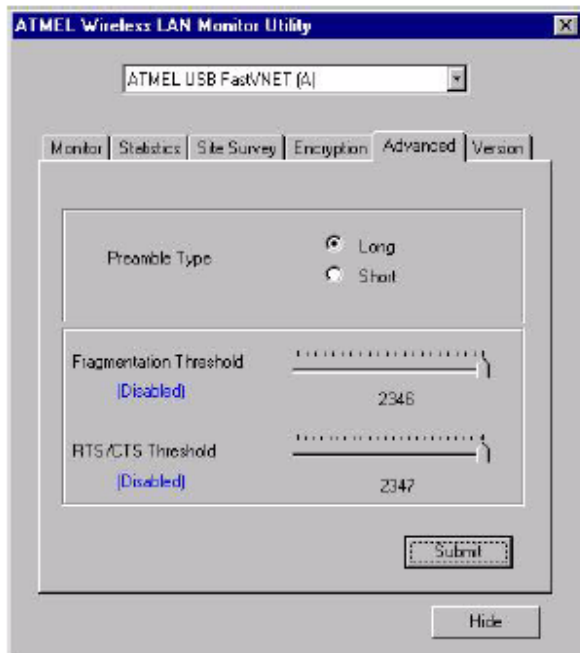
ATMEL Wireless LAN Monitor Utility

ATMEL USB FastVNET (A)

Monitor | Statistics | Site Survey | Encryption | Advanced | Version

Preamble Type

Long

Short

Fragmentation Threshold

(Disabled)

2346

RTS/CTS Threshold

(Disabled)

2347

Submit

Hide